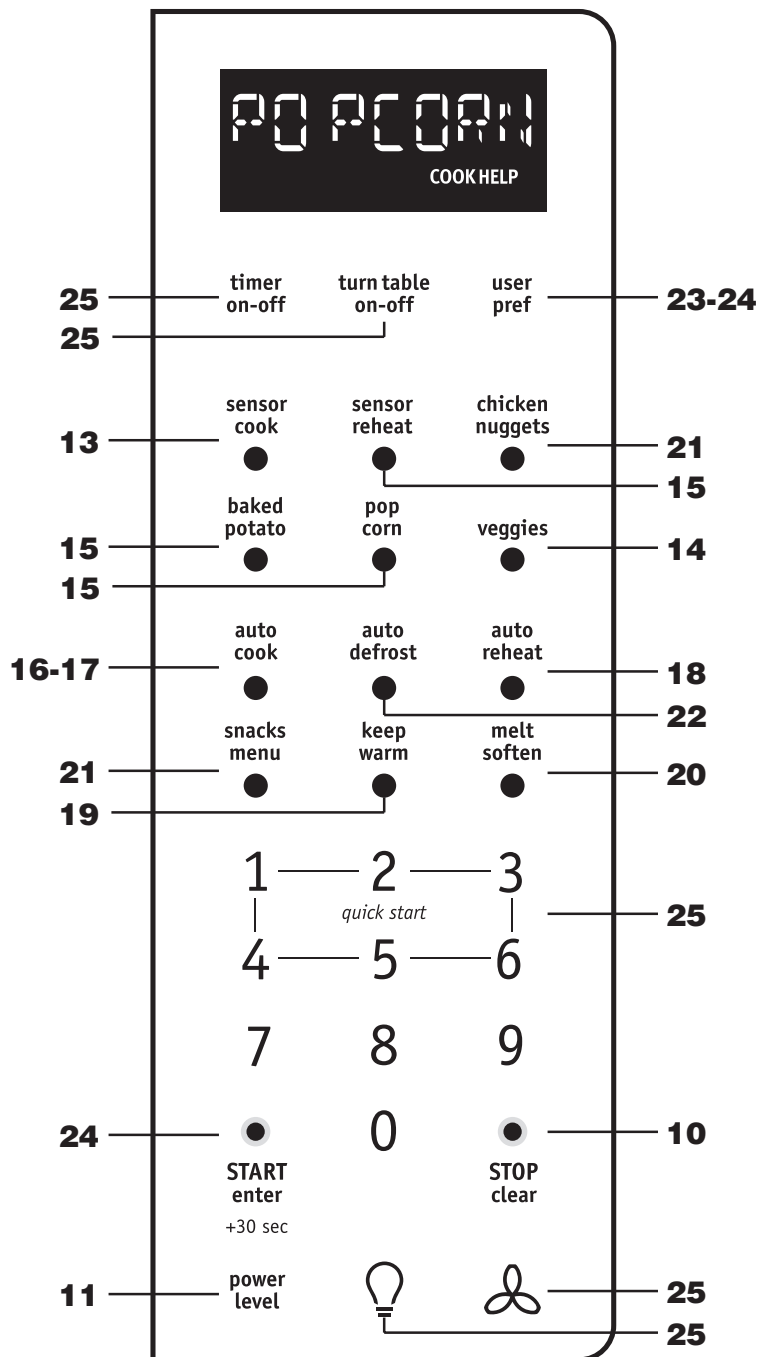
PO PCORN
COOK HELP

25 timer on-off
turn table on-off
user pref 23-24
25

13 sensor cook
sensor reheat
chicken nuggets 21
15

15 baked potato
pop corn
veggies 14
15

16-17 auto cook
auto defrost
auto reheat 18
22

21 snacks menu
keep warm
melt soften 20
19

1 2 3
quick start
4 5 6 25
7 8 9

24 START enter +30 sec
0
STOP clear 10

11 power level
25
25